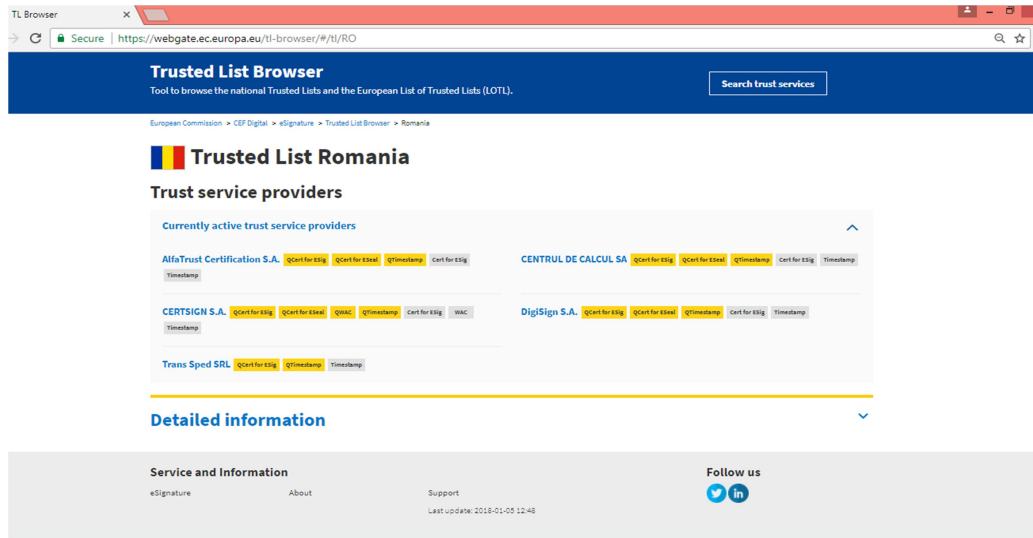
TL Browser ×

Secure | https://webgate.ec.europa.eu/tl-browser/#/tl/RO

Trusted List Browser
Tool to browse the national Trusted Lists and the European List of Trusted Lists (LOTL).

Search trust services

European Commission > CEF Digital > eSignature > Trusted List Browser > Romania

Trusted List Romania

Trust service providers

Currently active trust service providers

AlfaTrust Certification S.A. QCert for ESig QCert for ESeal QTimestamp Cert for ESig Timestamp

CENTRUL DE CALCUL SA QCert for ESig QCert for ESeal QTimestamp Cert for ESig Timestamp

CERTSIGN S.A. QCert for ESig QCert for ESeal QWAC QTimestamp Cert for ESig WAC Timestamp

DigiSign S.A. QCert for ESig QCert for ESeal QTimestamp Cert for ESig Timestamp

Trans Sped SRL QCert for ESig QTimestamp Timestamp

Detailed information

Service and Information

eSignature About Support

Last update: 2018-01-05 12:48

Follow us